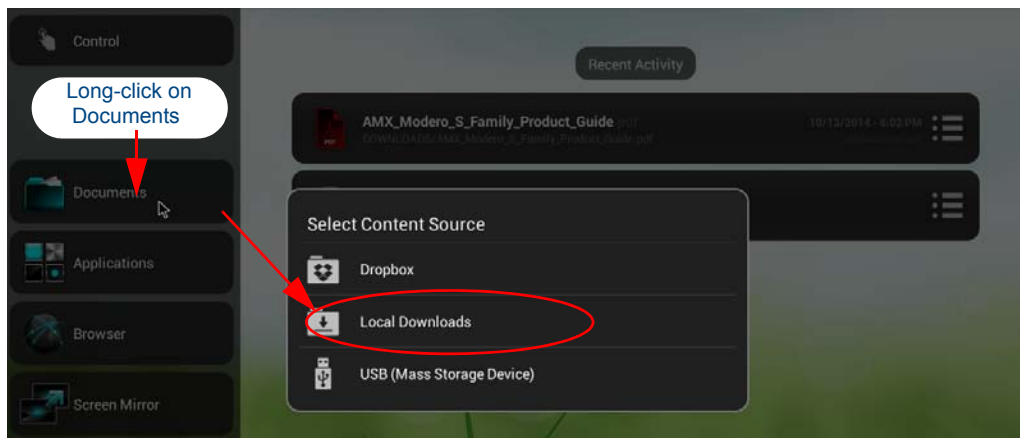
Control

Long-click on Documents

Documents

Applications

Browser

Screen Mirror

Recent Activity

AMX_Modero_S_Family_Product_Guide.pdf
DOWNLOADS/AMX_Modero_S_Family_Product_Guide.pdf

10/13/2014 - 6:02 PM

Select Content Source

Dropbox

Local Downloads

USB (Mass Storage Device)